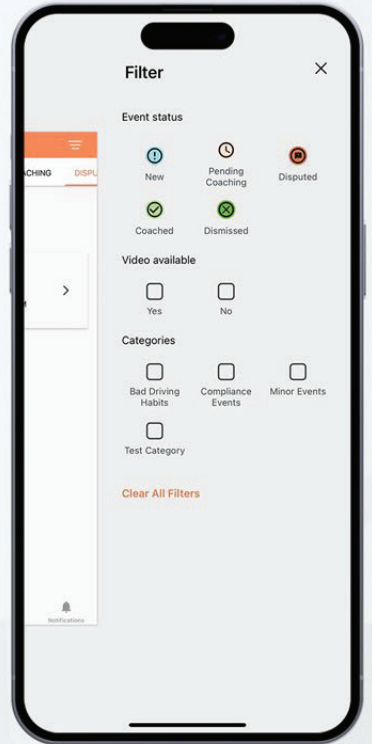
ACHING DISPU

Notifications

Filter

Event status

New

Pending Coaching

Disputed

Coached

Dismissed

Video available

Yes

No

Categories

Bad Driving Habits

Compliance Events

Minor Events

Test Category

Clear All Filters